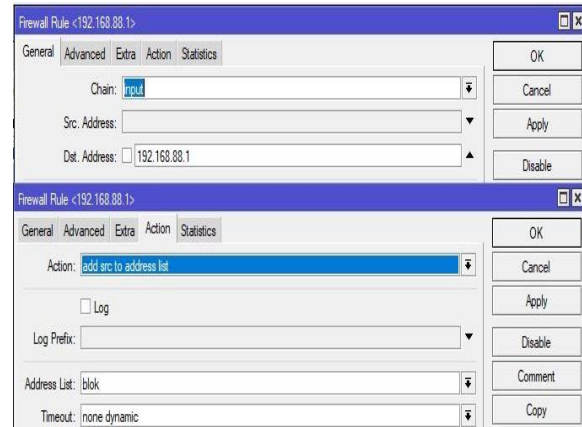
Firewall Rule <192.168.88.1>

General Advanced Extra Action Statistics

Chain: input

Src. Address:

Dst. Address: 192.168.88.1

OK

Cancel

Apply

Disable

Firewall Rule <192.168.88.1>

General Advanced Extra Action Statistics

Action: add src to address list

Log

Log Prefix:

Address List: blok

Timeout: none dynamic

OK

Cancel

Apply

Disable

Comment

Copy